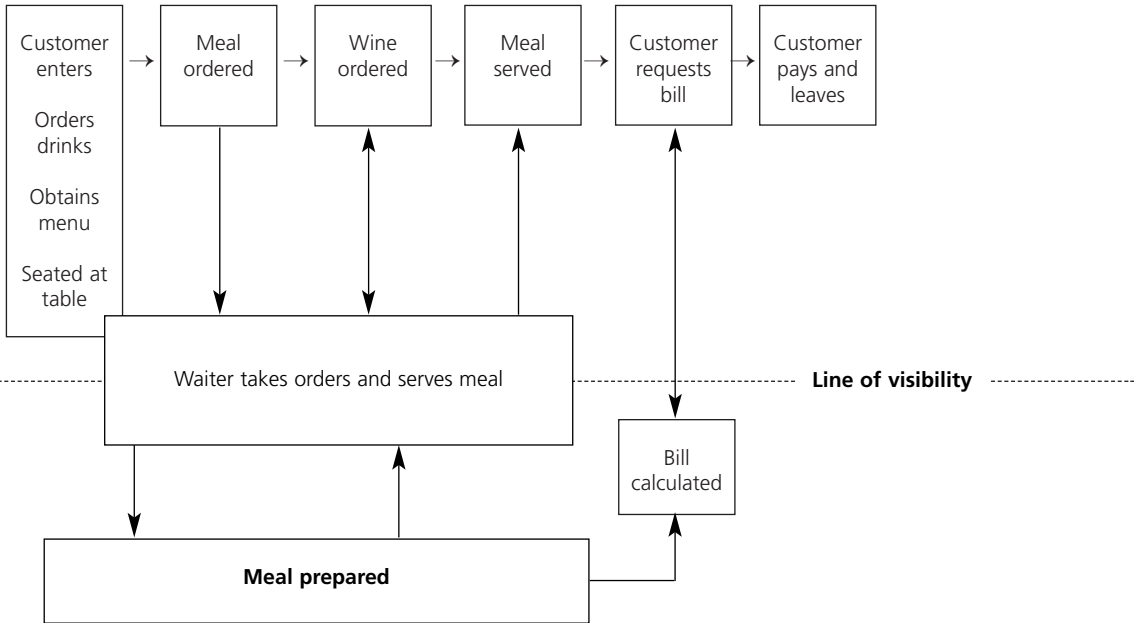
Customer enters

Orders drinks

Obtains menu

Seated at table

Meal ordered

Wine ordered

Meal served

Customer requests bill

Customer pays and leaves

Waiter takes orders and serves meal

Line of visibility

Bill calculated

Meal prepared